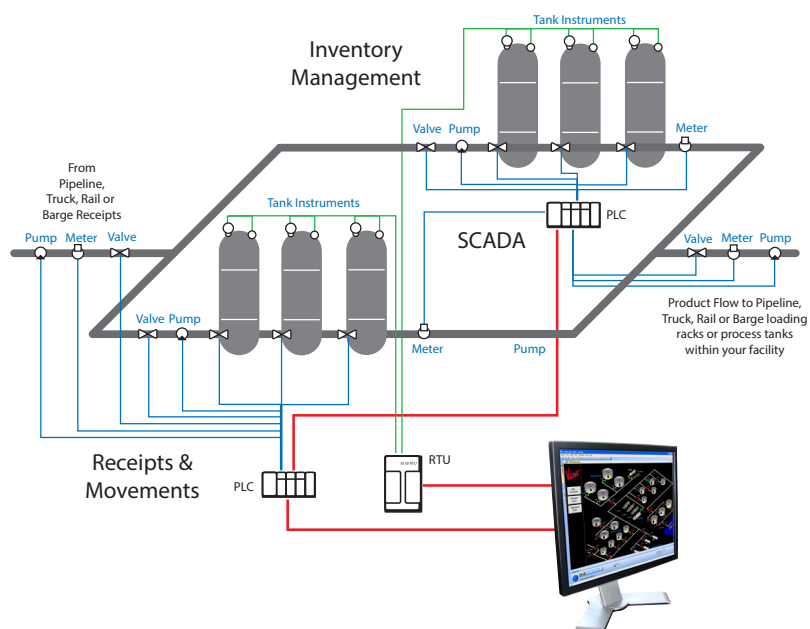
Tank Instruments

Inventory Management

Valve Pump

Meter

From Pipeline, Truck, Rail or Barge Receipts

Tank Instruments

PLC

Pump Meter Valve

SCADA

Valve Meter Pump

Valve Pump

Product Flow to Pipeline, Truck, Rail or Barge loading racks or process tanks within your facility

Meter

Pump

Receipts & Movements

PLC

RTU